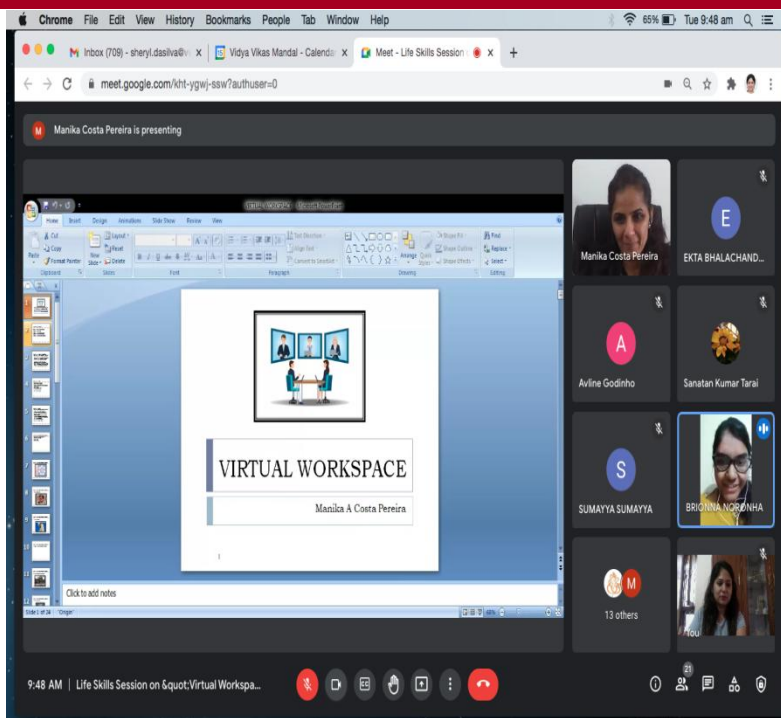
Chrome File Edit View History Bookmarks People Tab Window Help

65% Tue 9:48 am

Inbox (709) - sheryl.dasilva@v ×
Vidya Vikas Mandal - Calenda ×
Meet - Life Skills Session ×
+

meet.google.com/kht-ygwj-ssw?authuser=0

M Manika Costa Pereira is presenting

Home Insert Design Animations Slide Show Review View

Cut
Copy
Paste
Format Painter
Clipboard
New Slide
Layout
Reset
Delete
Slides
Font
Paragraph
Text Direction
Align Text
Convert to SmartArt
Arrange
Quick Styles
Shape Fill
Shape Outline
Shape Effects
Drawing
Find
Replace
Select
Editing

VIRTUAL WORKSPACE

Manika A Costa Pereira

1

Click to add notes

Slide 1 of 24 "Origin"

Manika Costa Pereira

E
EKTA BHALACHAND...

A
Avline Godinho

Sanatan Kumar Tarai

S
SUMAYYA SUMAYYA

BRIONNA NORONHA

M
13 others

You

9:48 AM | Life Skills Session on &quot;Virtual Workspa...

21